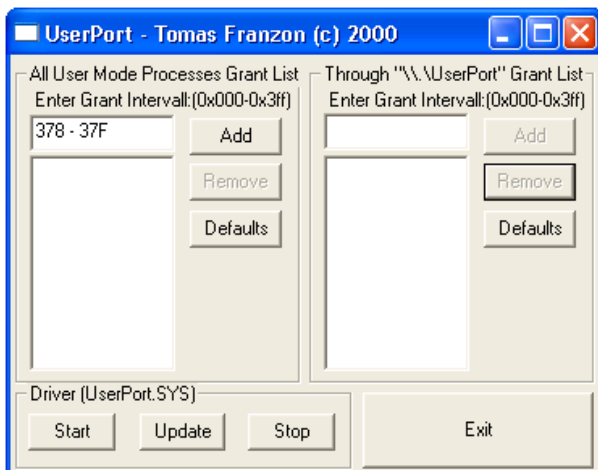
UserPort - Tomas Franzon (c) 2000

All User Mode Processes Grant List
Enter Grant Intervall:(0x000-0x3ff)
378 - 37F
Add
Remove
Defaults

Through "\\.\UserPort" Grant List
Enter Grant Intervall:(0x000-0x3ff)
Add
Remove
Defaults

Driver (UserPort.SYS)
Start
Update
Stop

Exit